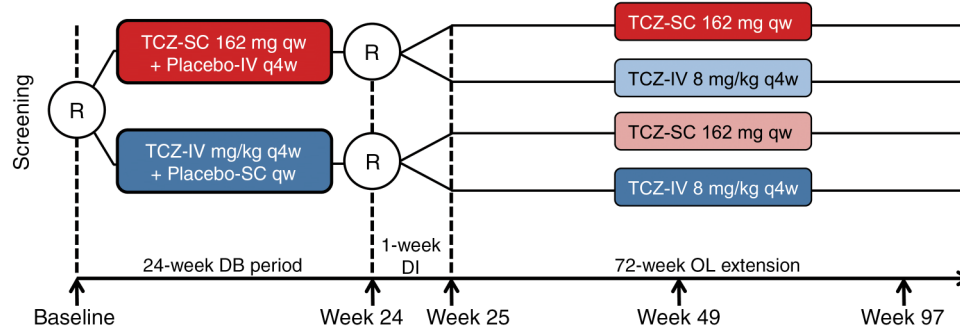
Screening

R

TCZ-SC 162 mg qw
+ Placebo-IV q4w

TCZ-IV mg/kg q4w
+ Placebo-SC qw

R

R

TCZ-SC 162 mg qw

TCZ-IV 8 mg/kg q4w

TCZ-SC 162 mg qw

TCZ-IV 8 mg/kg q4w

24-week DB period

1-week
DI

72-week OL extension

Baseline

Week 24

Week 25

Week 49

Week 97